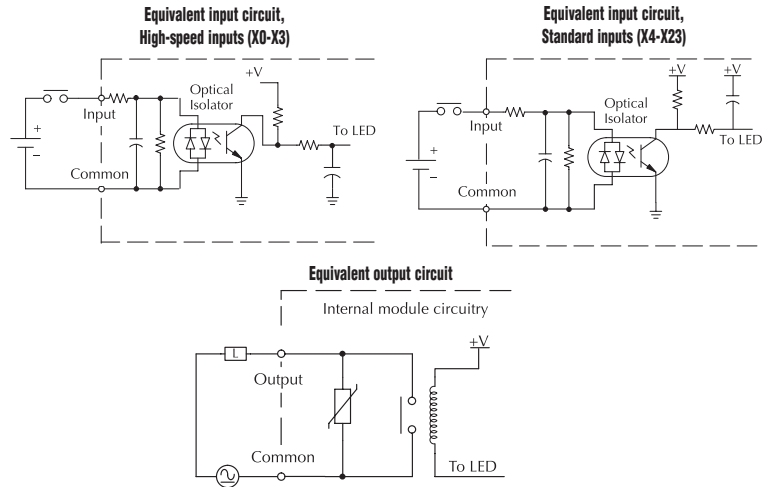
Equivalent input circuit,
High-speed inputs (X0-X3)

+V
Optical Isolator
Input
To LED
Common
+
–

Equivalent input circuit,
Standard inputs (X4-X23)

+V
+V
Optical Isolator
Input
To LED
Common
+
–

Equivalent output circuit

Internal module circuitry
L
+V
Output
Common
To LED